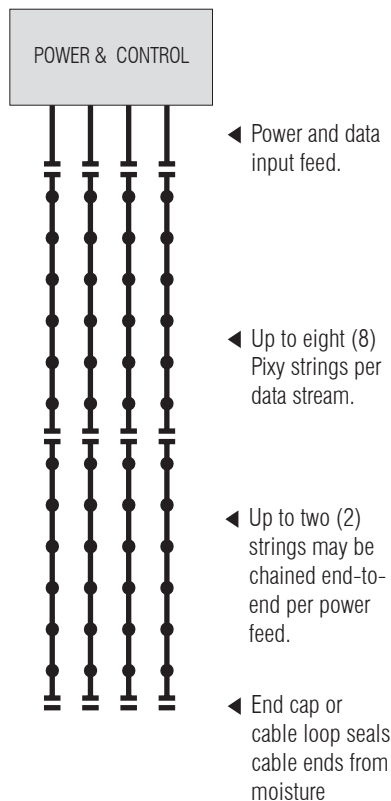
POWER & CONTROL

◀ Power and data input feed.

◀ Up to eight (8) Pixy strings per data stream.

◀ Up to two (2) strings may be chained end-to-end per power feed.

◀ End cap or cable loop seals cable ends from moisture